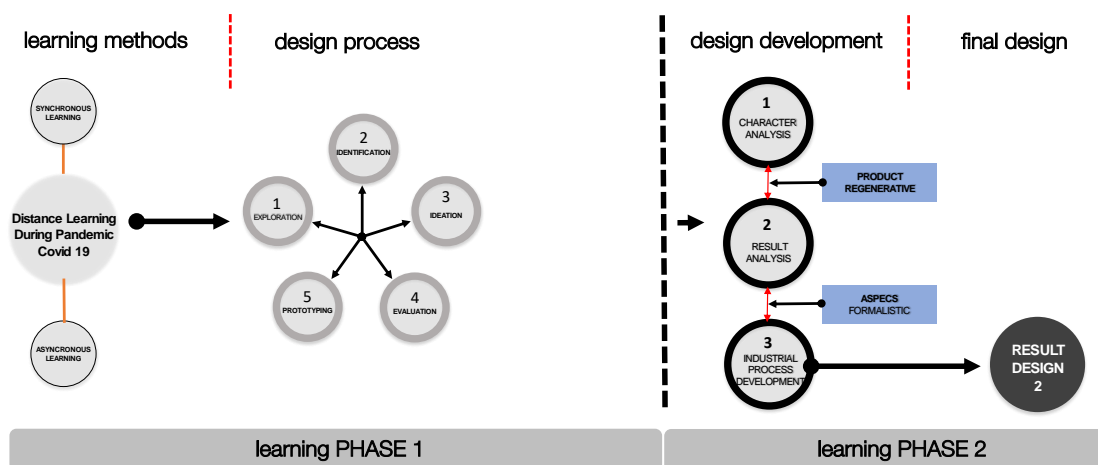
learning methods

design process

design development

final design

SYNCHRONOUS LEARNING

Distance Learning During Pandemic Covid 19

ASYNCRONOUS LEARNING

2 IDENTIFICATION

1 EXPLORATION

3 IDEATION

5 PROTOTYPING

4 EVALUATION

1 CHARACTER ANALYSIS

PRODUCT REGENERATIVE

2 RESULT ANALYSIS

ASPECS FORMALISTIC

3 INDUSTRIAL PROCESS DEVELOPMENT

RESULT DESIGN 2

learning PHASE 1

learning PHASE 2